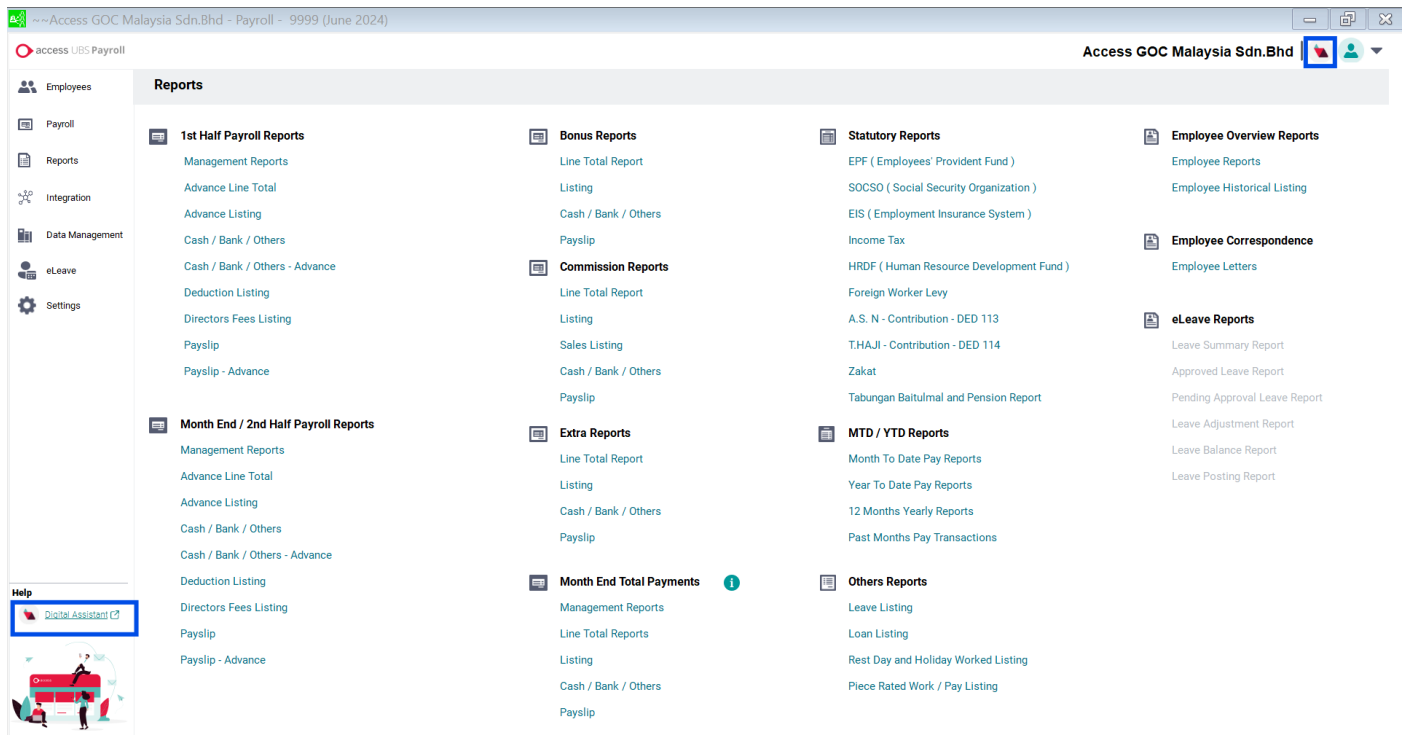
~~Access GOC Malaysia Sdn.Bhd - Payroll - 9999 (June 2024)

access UBS Payroll

Access GOC Malaysia Sdn.Bhd

Employees
Payroll
Reports
Integration
Data Management
eLeave
Settings

Help
Digital Assistant

Reports

1st Half Payroll Reports
Management Reports
Advance Line Total
Advance Listing
Cash / Bank / Others
Cash / Bank / Others - Advance
Deduction Listing
Directors Fees Listing
Payslip
Payslip - Advance

Month End / 2nd Half Payroll Reports
Management Reports
Advance Line Total
Advance Listing
Cash / Bank / Others
Cash / Bank / Others - Advance
Deduction Listing
Directors Fees Listing
Payslip
Payslip - Advance

Bonus Reports
Line Total Report
Listing
Cash / Bank / Others
Payslip

Commission Reports
Line Total Report
Listing
Sales Listing
Cash / Bank / Others
Payslip

Extra Reports
Line Total Report
Listing
Cash / Bank / Others
Payslip

Month End Total Payments
Management Reports
Line Total Reports
Listing
Cash / Bank / Others
Payslip

Statutory Reports
EPF ( Employees' Provident Fund )
SOCSO ( Social Security Organization )
EIS ( Employment Insurance System )
Income Tax
HRDF ( Human Resource Development Fund )
Foreign Worker Levy
A.S. N - Contribution - DED 113
T.HAJI - Contribution - DED 114
Zakat
Tabungan Baitulmal and Pension Report

MTD / YTD Reports
Month To Date Pay Reports
Year To Date Pay Reports
12 Months Yearly Reports
Past Months Pay Transactions

Others Reports
Leave Listing
Loan Listing
Rest Day and Holiday Worked Listing
Piece Rated Work / Pay Listing

Employee Overview Reports
Employee Reports
Employee Historical Listing

Employee Correspondence
Employee Letters

eLeave Reports
Leave Summary Report
Approved Leave Report
Pending Approval Leave Report
Leave Adjustment Report
Leave Balance Report
Leave Posting Report